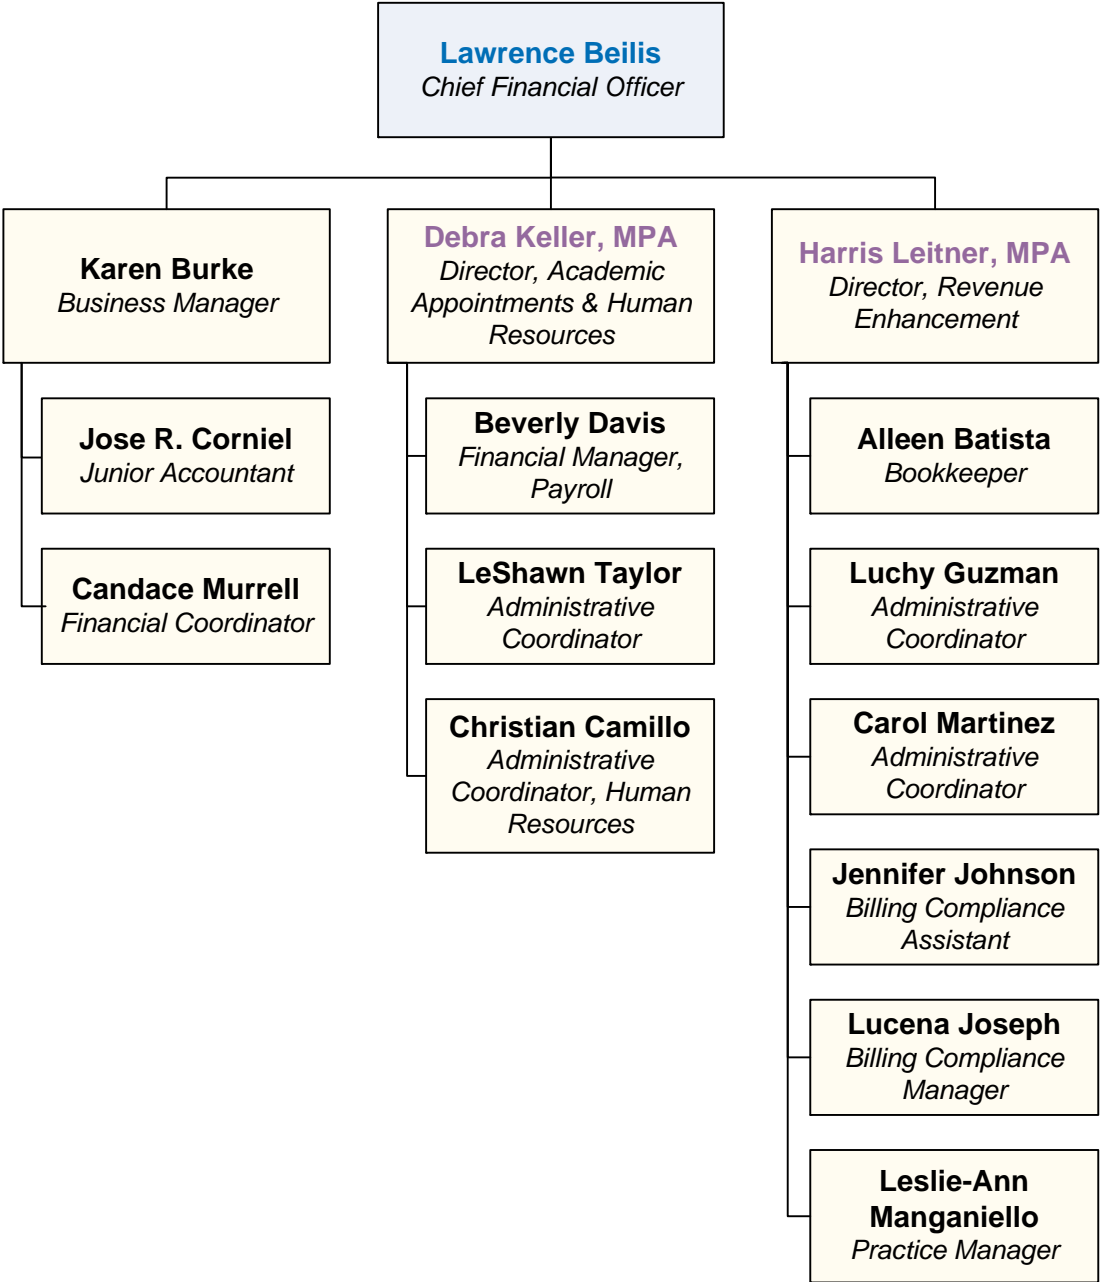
Lawrence Beilis
Chief Financial Officer

Karen Burke
Business Manager

Jose R. Corniel
Junior Accountant

Candace Murrell
Financial Coordinator

Debra Keller, MPA
Director, Academic Appointments & Human Resources

Beverly Davis
Financial Manager, Payroll

LeShawn Taylor
Administrative Coordinator

Christian Camillo
Administrative Coordinator, Human Resources

Harris Leitner, MPA
Director, Revenue Enhancement

Alleen Batista
Bookkeeper

Luchy Guzman
Administrative Coordinator

Carol Martinez
Administrative Coordinator

Jennifer Johnson
Billing Compliance Assistant

Lucena Joseph
Billing Compliance Manager

Leslie-Ann Manganiello
Practice Manager